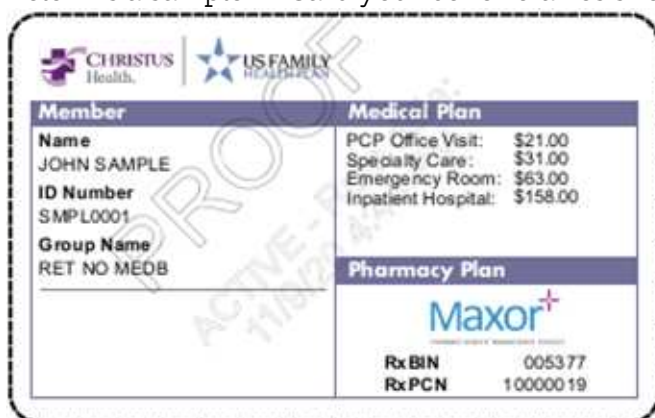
CHRISTUS Health.

US FAMILY HEALTH PLAN

Member

Name
JOHN SAMPLE

ID Number
SMPL0001

Group Name
RET NO MEDB

Medical Plan

PCP Office Visit: $21.00
Specialty Care: $31.00
Emergency Room: $63.00
Inpatient Hospital: $158.00

Pharmacy Plan

Maxor

RxBIN 005377
RxPCN 10000019

PROOF

ACTIVE - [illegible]
11/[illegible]/20 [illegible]